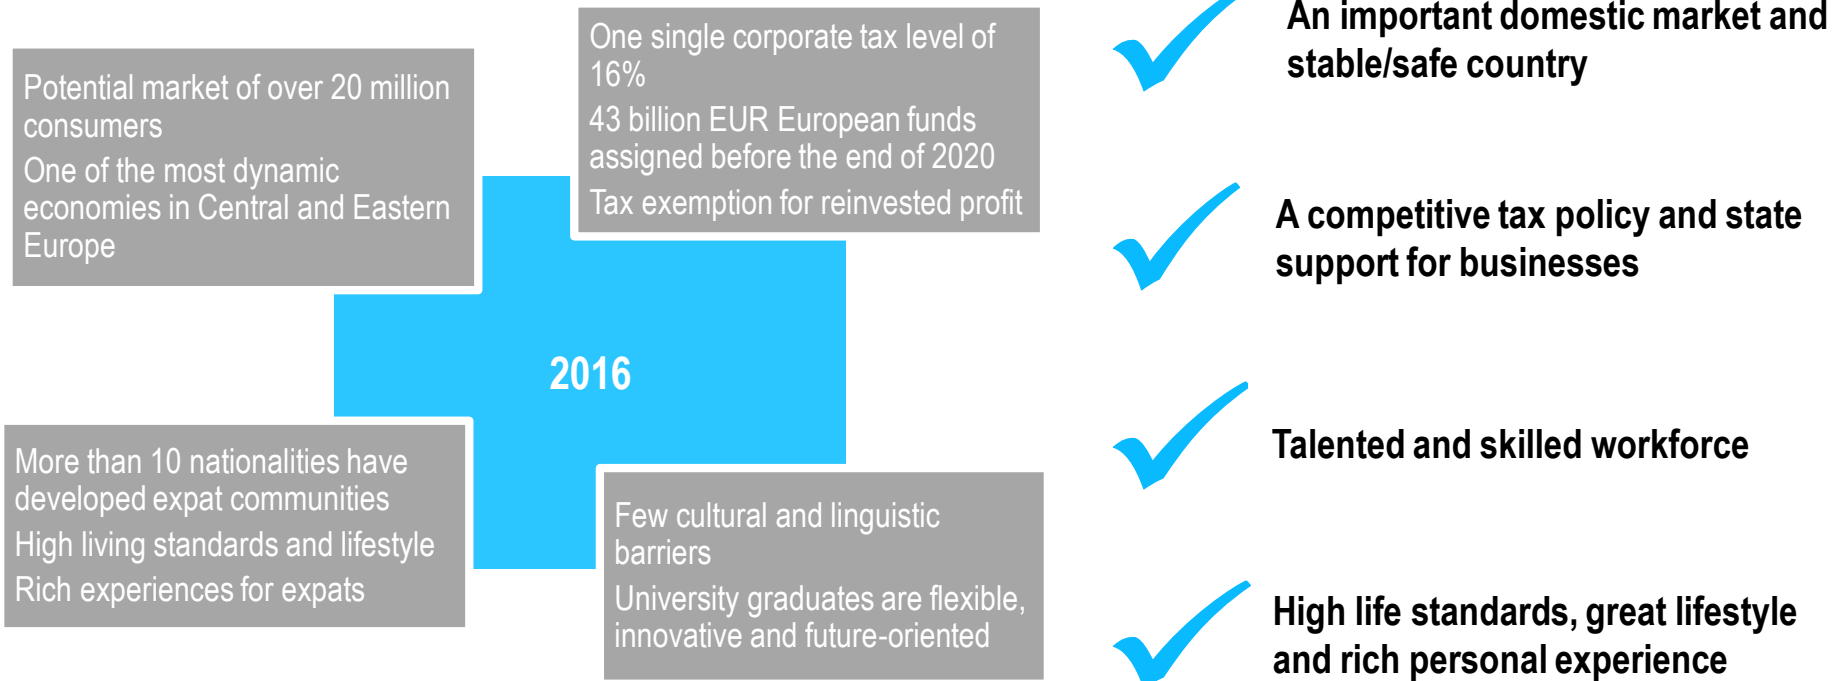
Potential market of over 20 million consumers

One of the most dynamic economies in Central and Eastern Europe

One single corporate tax level of 16%

43 billion EUR European funds assigned before the end of 2020

Tax exemption for reinvested profit

2016

More than 10 nationalities have developed expat communities

High living standards and lifestyle

Rich experiences for expats

Few cultural and linguistic barriers

University graduates are flexible, innovative and future-oriented

An important domestic market and stable/safe country

A competitive tax policy and state support for businesses

Talented and skilled workforce

High life standards, great lifestyle and rich personal experience